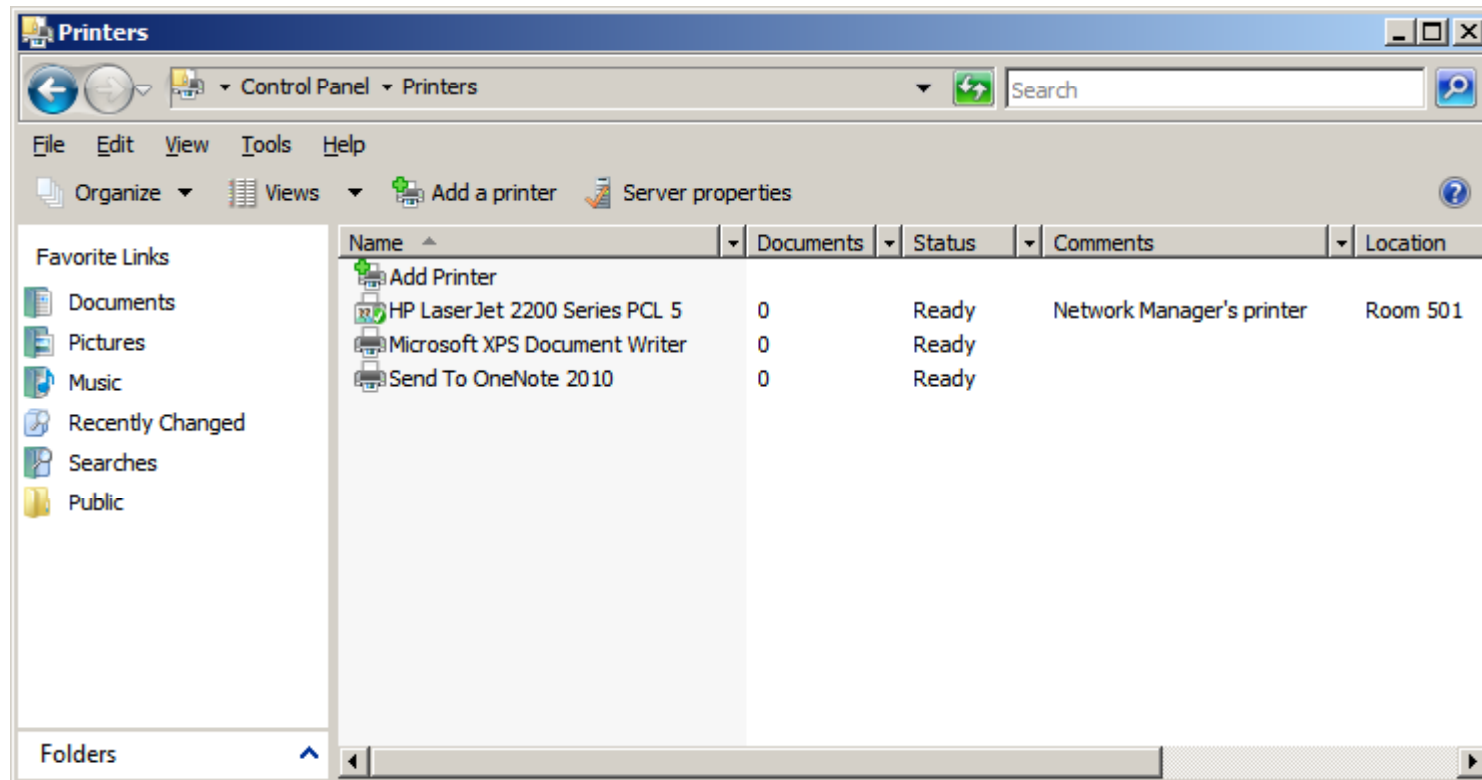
Printers

Control Panel ▸ Printers

Search

File Edit View Tools Help

Organize ▾ Views ▾ Add a printer Server properties

Favorite Links

Documents

Pictures

Music

Recently Changed

Searches

Public

Folders

| Name | Documents | Status | Comments | Location |
|---|---|---|---|---|
| Add Printer | | | | |
| HP LaserJet 2200 Series PCL 5 | 0 | Ready | Network Manager's printer | Room 501 |
| Microsoft XPS Document Writer | 0 | Ready | | |
| Send To OneNote 2010 | 0 | Ready | | |